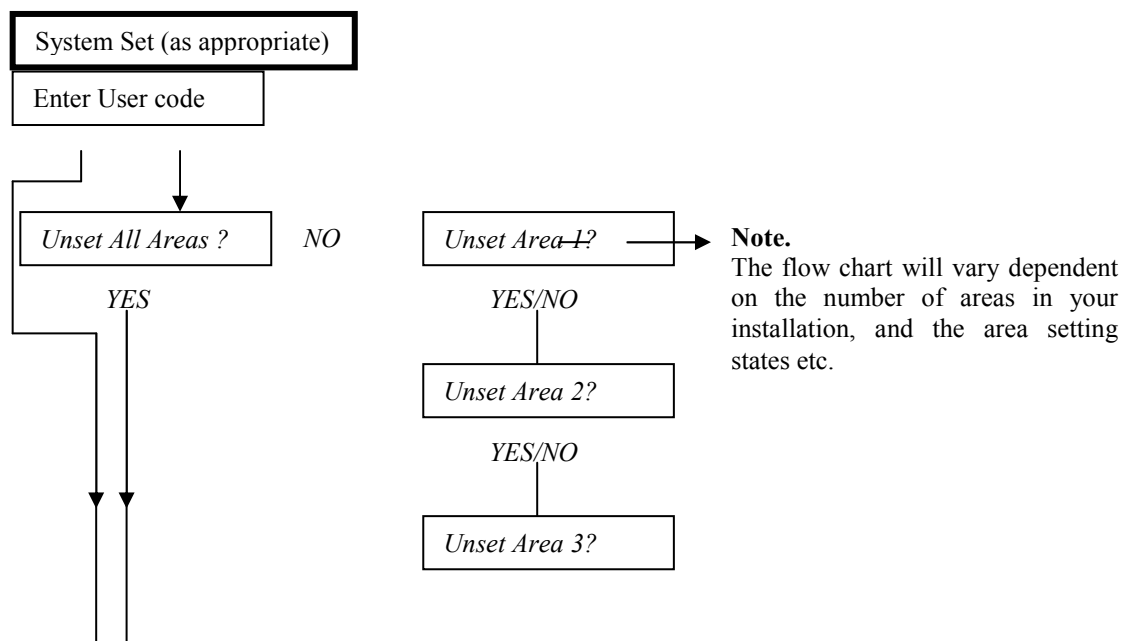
System Set (as appropriate)

Enter User code

Unset All Areas ?

NO

YES

Unset Area 1?

YES/NO

Unset Area 2?

YES/NO

Unset Area 3?

**Note.**
The flow chart will vary dependent on the number of areas in your installation, and the area setting states etc.